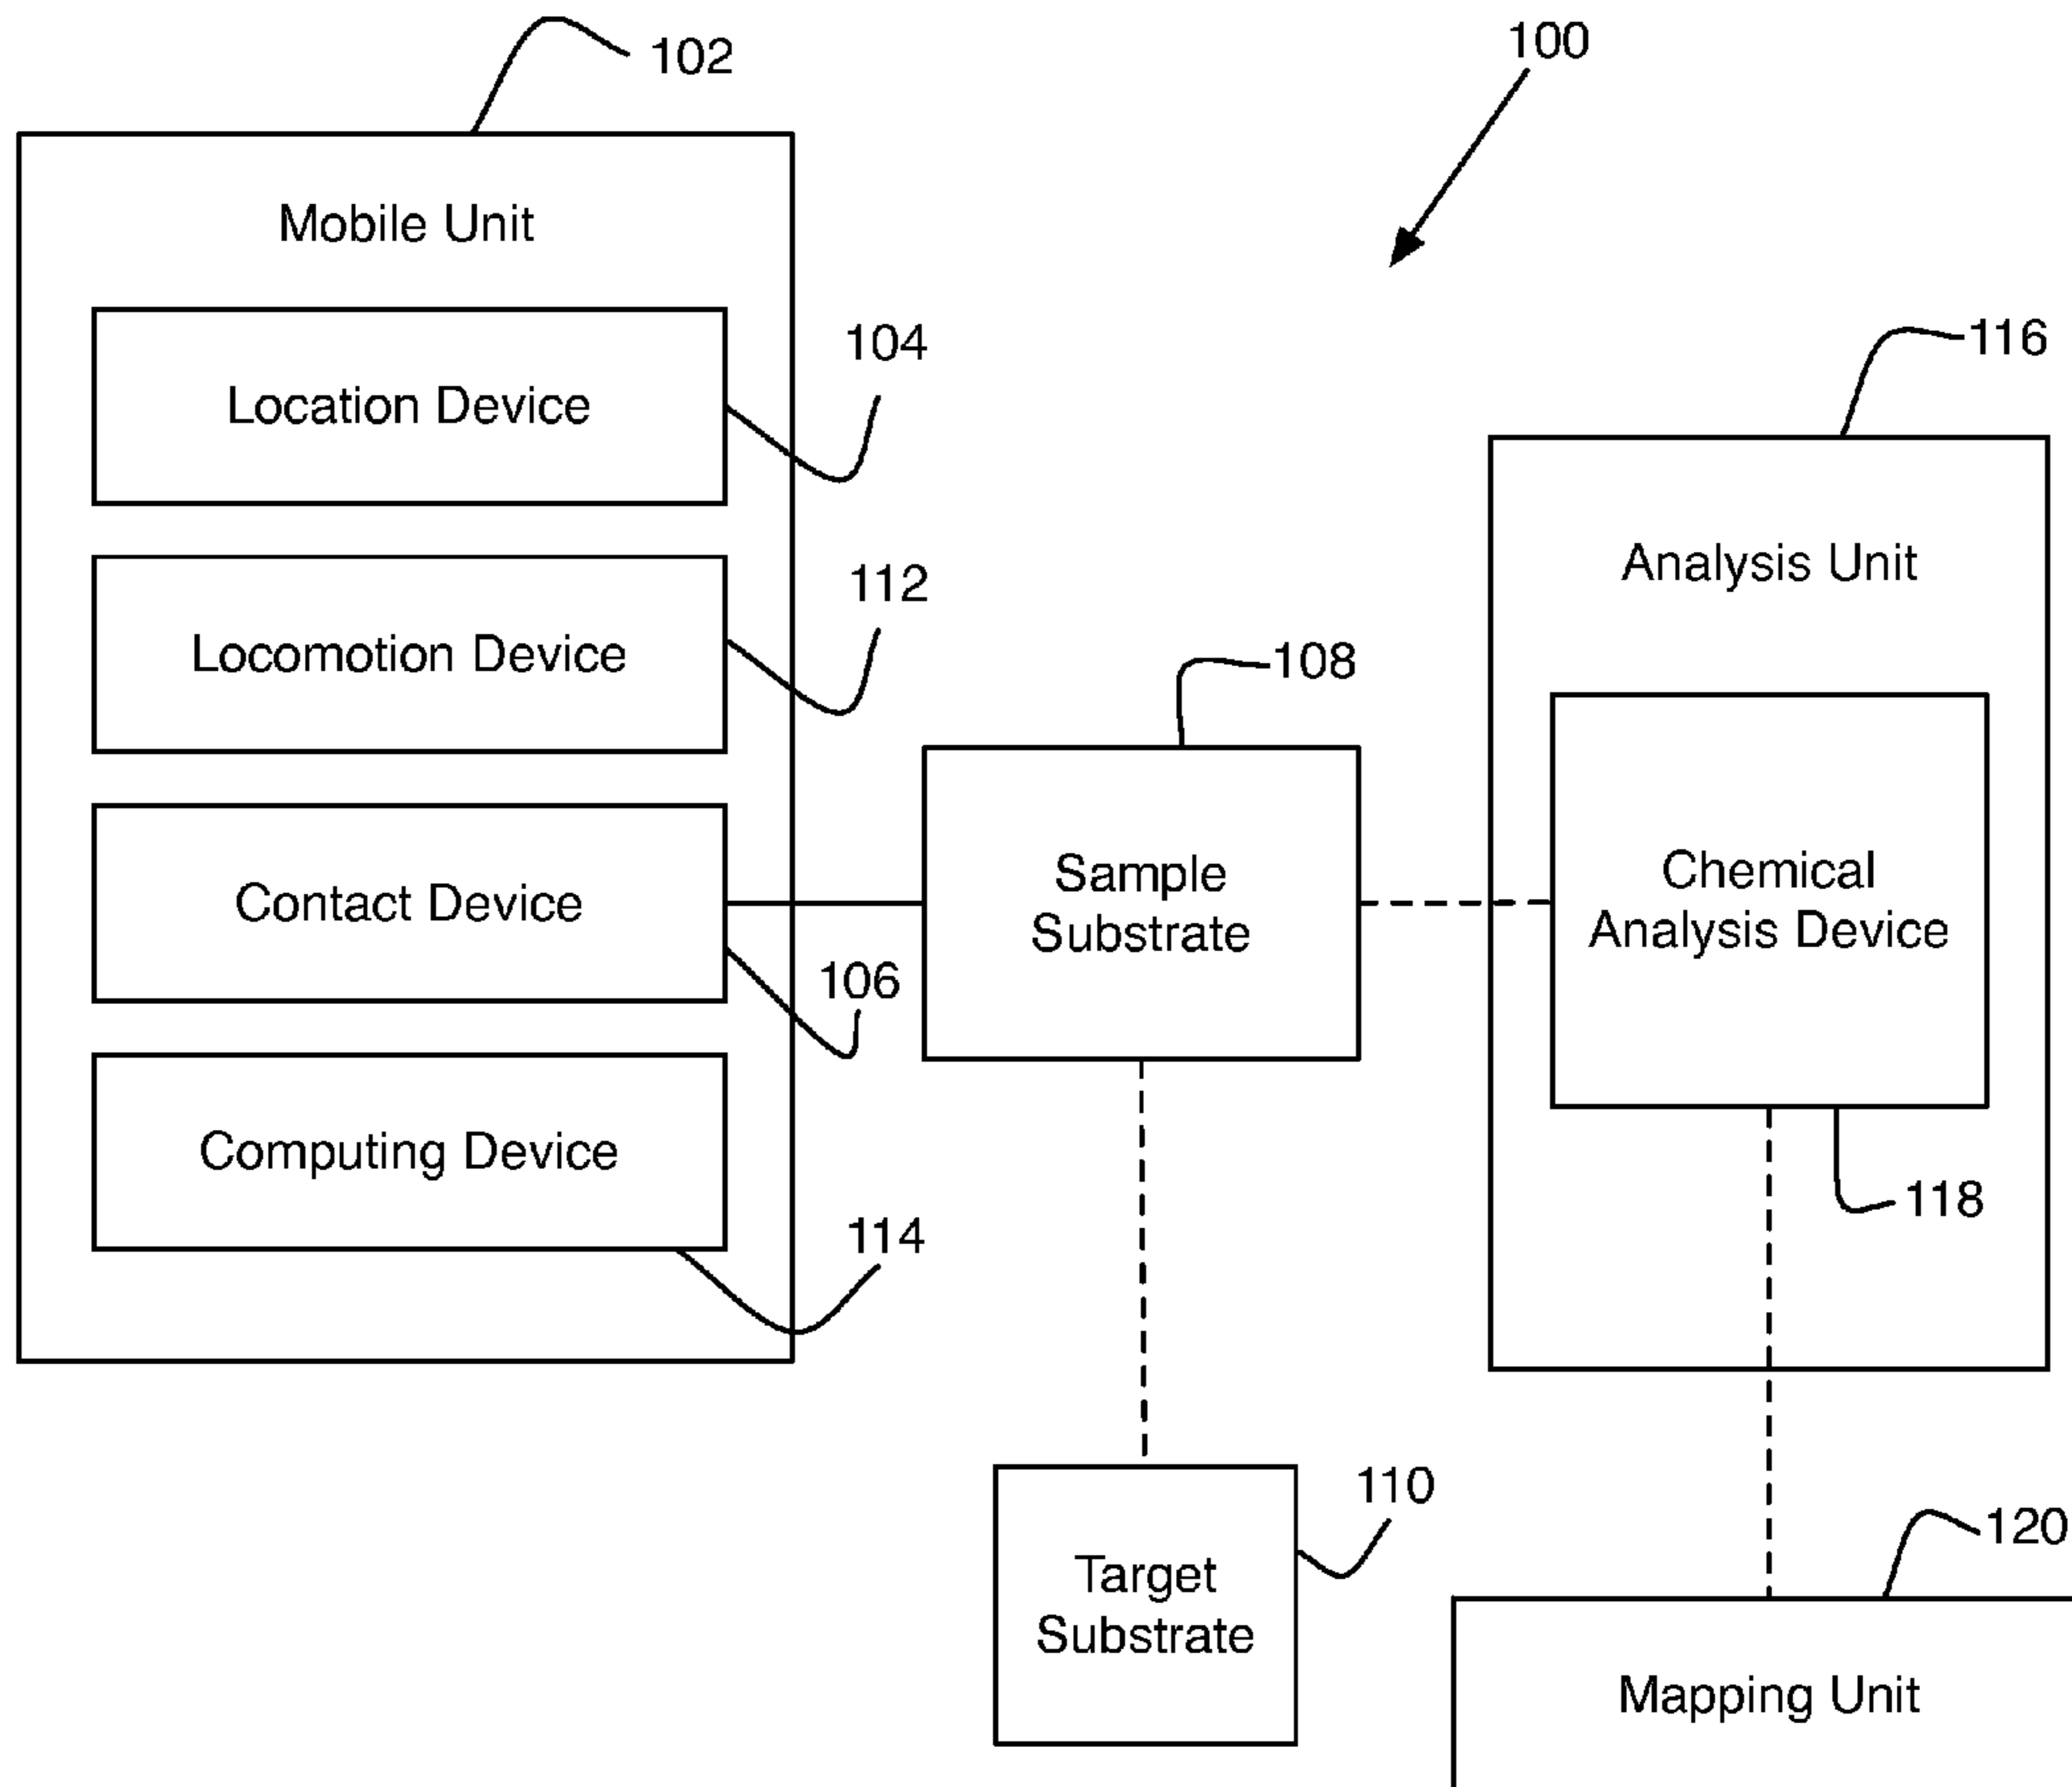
102

100

Mobile Unit

Location Device

104

Locomotion Device

112

Contact Device

106

Computing Device

114

116

Analysis Unit

108

Sample Substrate

Chemical Analysis Device

118

Target Substrate

110

120

Mapping Unit